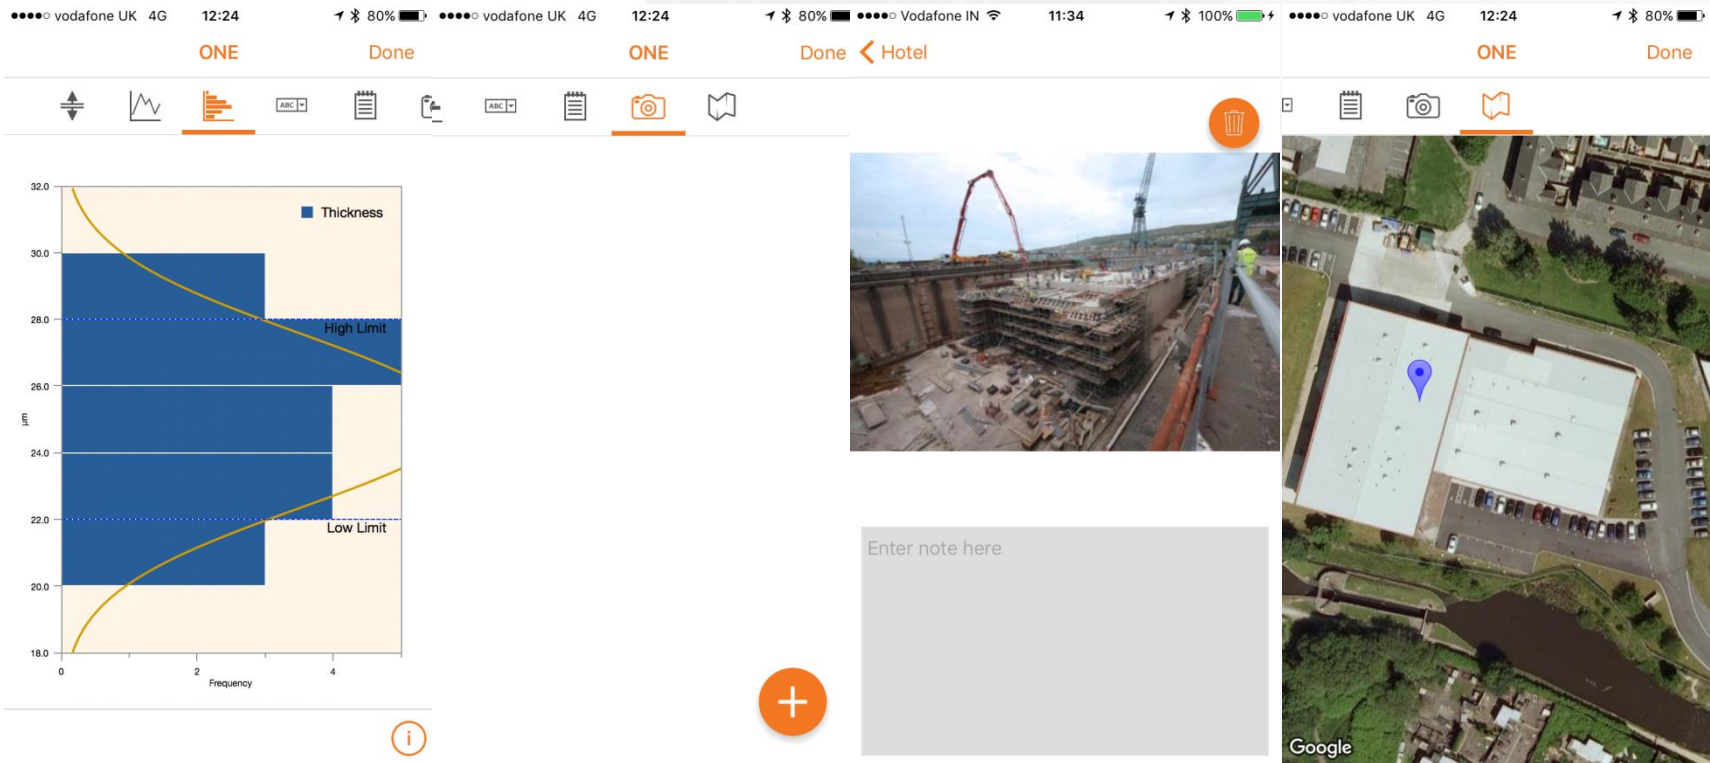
●●●●○ vodafone UK 4G 12:24 80%

ONE Done

ABC

32.0

30.0

28.0

26.0

24.0

22.0

20.0

18.0

µm

Thickness

High Limit

Low Limit

0 2 4

Frequency

●●●●○ vodafone UK 4G 12:24 80%

ONE Done

ABC

●●●●○ Vodafone IN 11:34 100%

Hotel

Enter note here

●●●●○ vodafone UK 4G 12:24 80%

ONE Done

Google